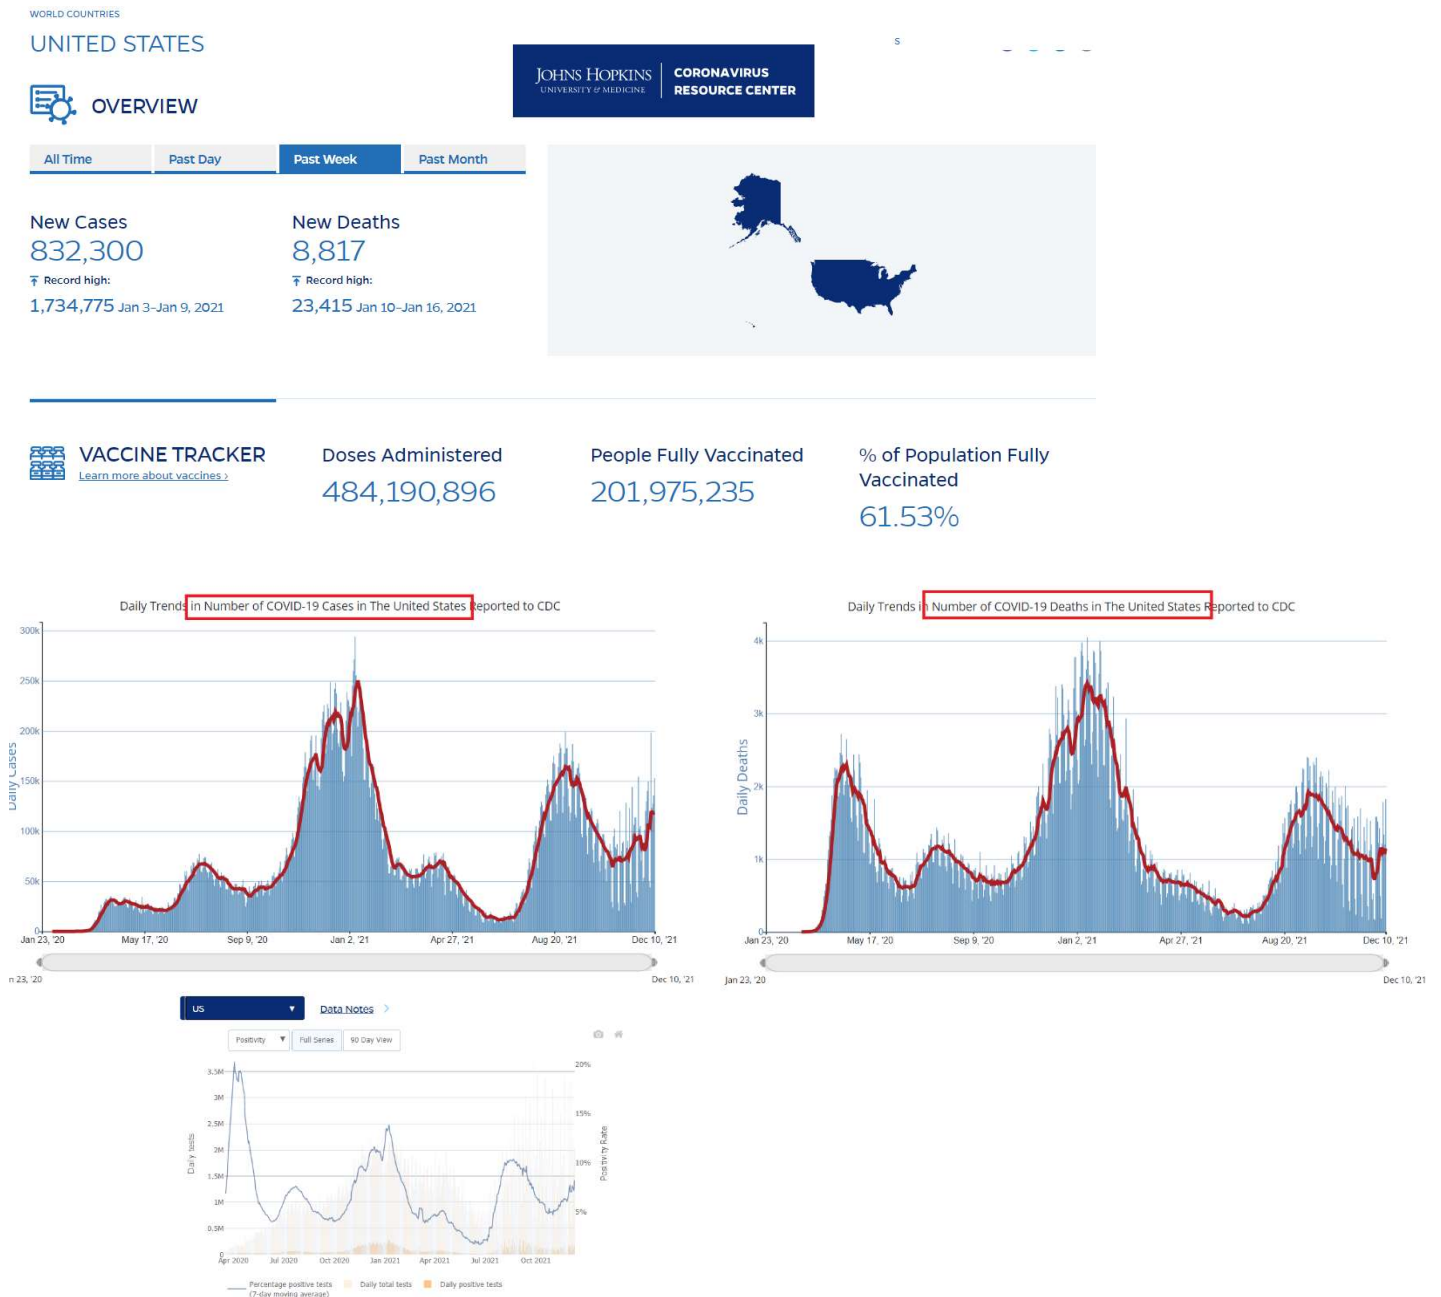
WORLD COUNTRIES
UNITED STATES

JOHNS HOPKINS UNIVERSITY & MEDICINE | CORONAVIRUS RESOURCE CENTER

OVERVIEW

All Time | Past Day | Past Week | Past Month

New Cases
832,300
Record high:
1,734,775 Jan 3–Jan 9, 2021

New Deaths
8,817
Record high:
23,415 Jan 10–Jan 16, 2021

VACCINE TRACKER
Learn more about vaccines ›

Doses Administered
484,190,896

People Fully Vaccinated
201,975,235

% of Population Fully Vaccinated
61.53%

Daily Trends in Number of COVID-19 Cases in The United States Reported to CDC

300k
250k
200k
150k
100k
50k
0
Daily Cases
Jan 23, '20 May 17, '20 Sep 9, '20 Jan 2, '21 Apr 27, '21 Aug 20, '21 Dec 10, '21
n 23, '20 Dec 10, '21

Daily Trends in Number of COVID-19 Deaths in The United States Reported to CDC

4k
3k
2k
1k
0
Daily Deaths
Jan 23, '20 May 17, '20 Sep 9, '20 Jan 2, '21 Apr 27, '21 Aug 20, '21 Dec 10, '21
Jan 23, '20 Dec 10, '21

US
Data Notes ›
Positivity | Full Series | 90 Day View

3.5M
3M
2.5M
2M
1.5M
1M
0.5M
0
Daily tests
20%
15%
10%
5%
Positivity Rate
Apr 2020 Jul 2020 Oct 2020 Jan 2021 Apr 2021 Jul 2021 Oct 2021

Percentage positive tests (7-day moving average) | Daily total tests | Daily positive tests